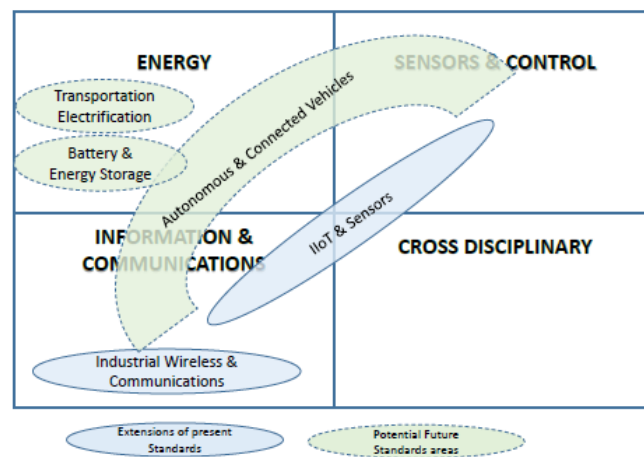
ENERGY

SENSORS & CONTROL

Transportation Electrification

Battery & Energy Storage

Autonomous & Connected Vehicles

IIoT & Sensors

INFORMATION & COMMUNICATIONS

CROSS DISCIPLINARY

Industrial Wireless & Communications

Extensions of present Standards

Potential Future Standards areas